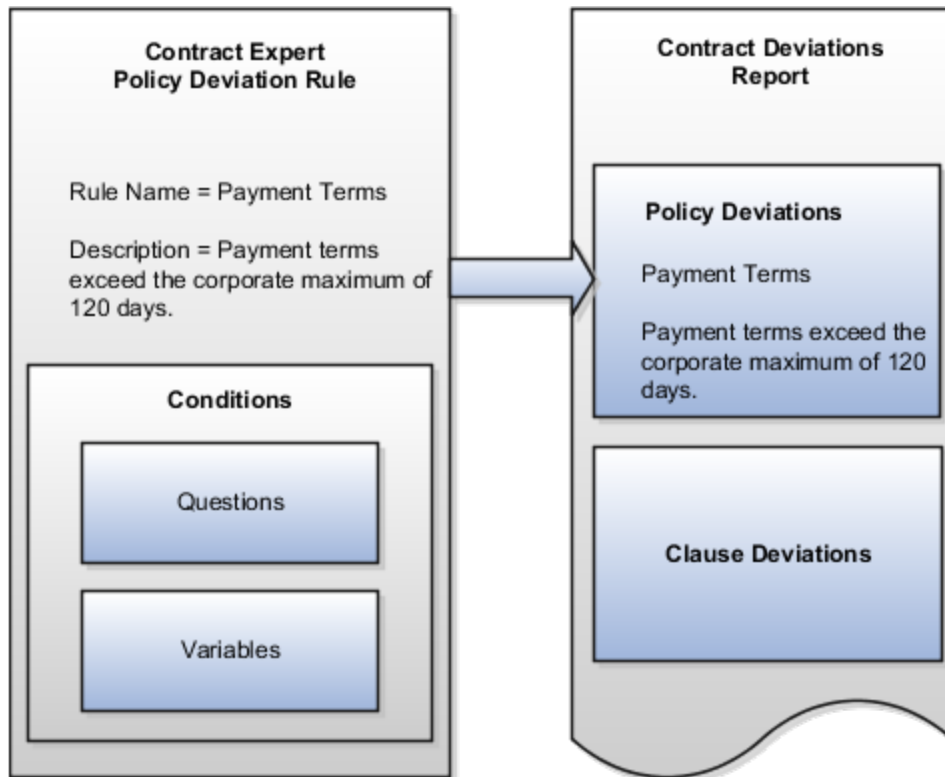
Contract Expert
Policy Deviation Rule

Rule Name = Payment Terms

Description = Payment terms exceed the corporate maximum of 120 days.

Conditions

Questions

Variables

Contract Deviations
Report

Policy Deviations

Payment Terms

Payment terms exceed the corporate maximum of 120 days.

Clause Deviations